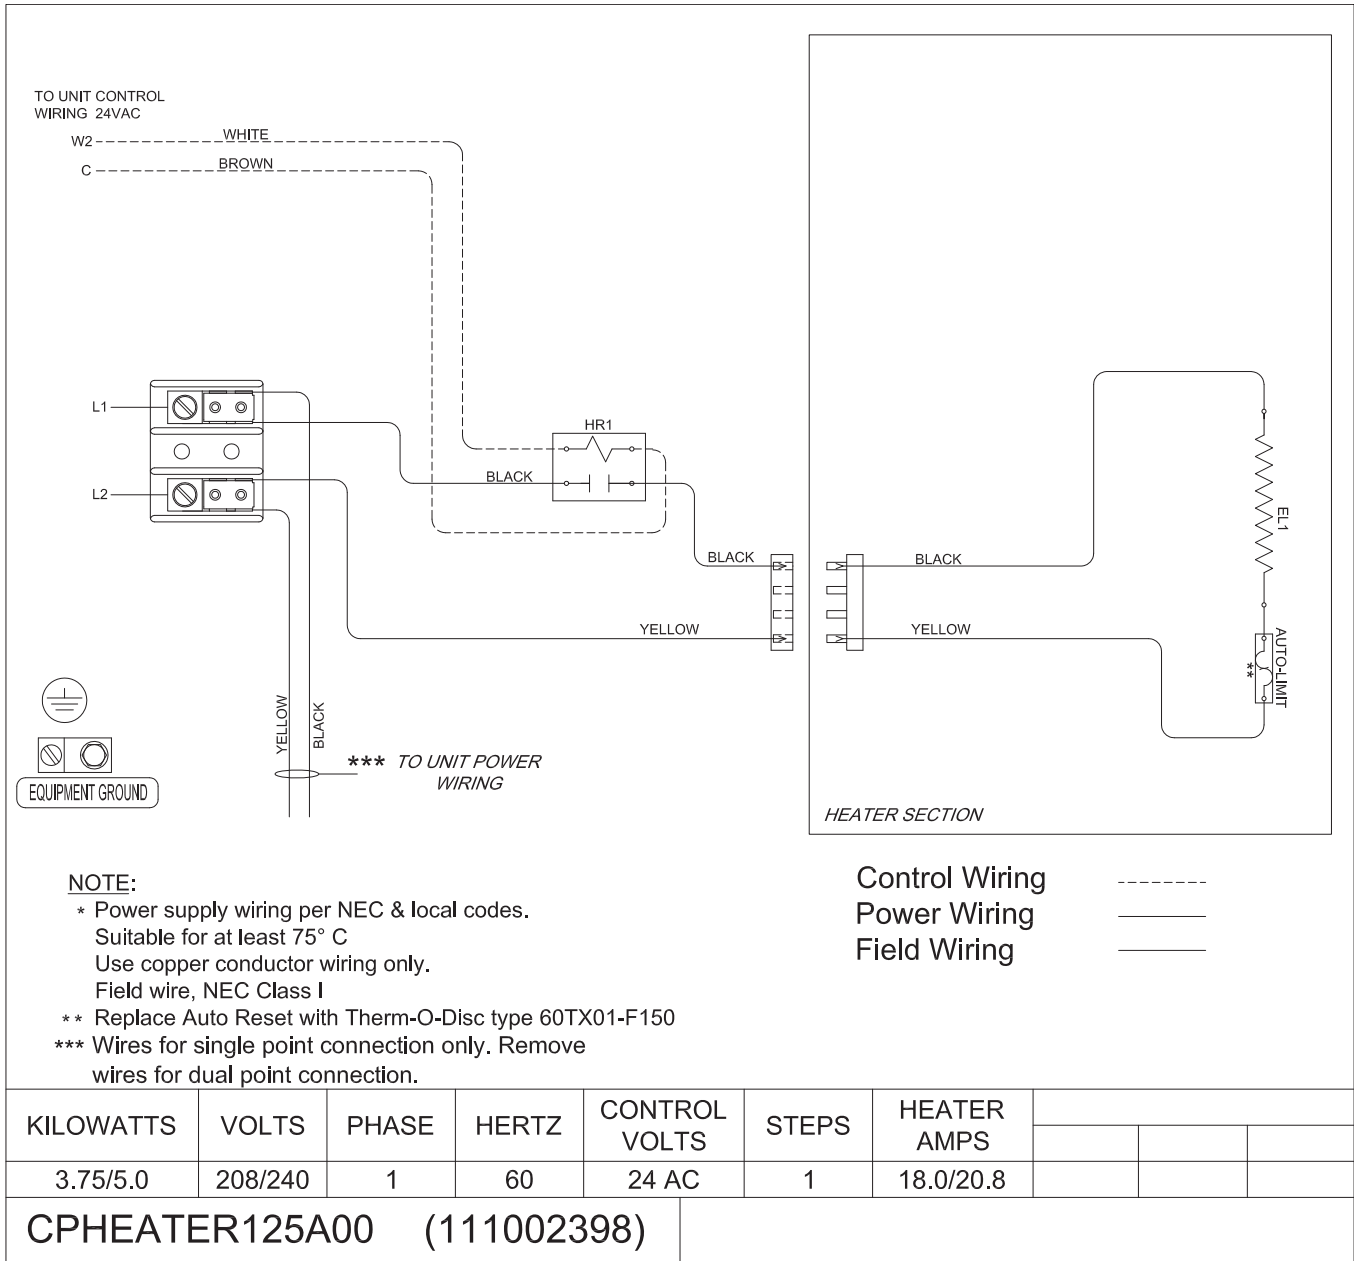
TO UNIT CONTROL WIRING 24VAC

W2 WHITE

C BROWN

L1

L2

HR1

BLACK

BLACK

YELLOW

BLACK

YELLOW

EL1

AUTO-LIMIT

**

YELLOW

BLACK

*** TO UNIT POWER WIRING

EQUIPMENT GROUND

HEATER SECTION

NOTE:
* Power supply wiring per NEC & local codes.
Suitable for at least 75° C
Use copper conductor wiring only.
Field wire, NEC Class I
** Replace Auto Reset with Therm-O-Disc type 60TX01-F150
*** Wires for single point connection only. Remove wires for dual point connection.

Control Wiring
Power Wiring
Field Wiring

| KILOWATTS | VOLTS | PHASE | HERTZ | CONTROL VOLTS | STEPS | HEATER AMPS |
|---|---|---|---|---|---|---|
| 3.75/5.0 | 208/240 | 1 | 60 | 24 AC | 1 | 18.0/20.8 |

CPHEATER125A00 (111002398)